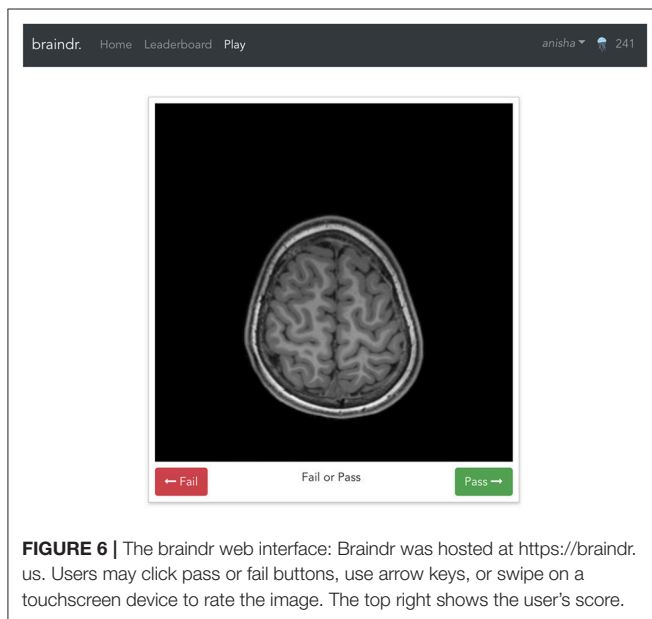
braindr. Home Leaderboard Play

anisha 241

← Fail

Fail or Pass

Pass →

**FIGURE 6 |** The braindr web interface: Braindr was hosted at https://braindr.us. Users may click pass or fail buttons, use arrow keys, or swipe on a touchscreen device to rate the image. The top right shows the user's score.